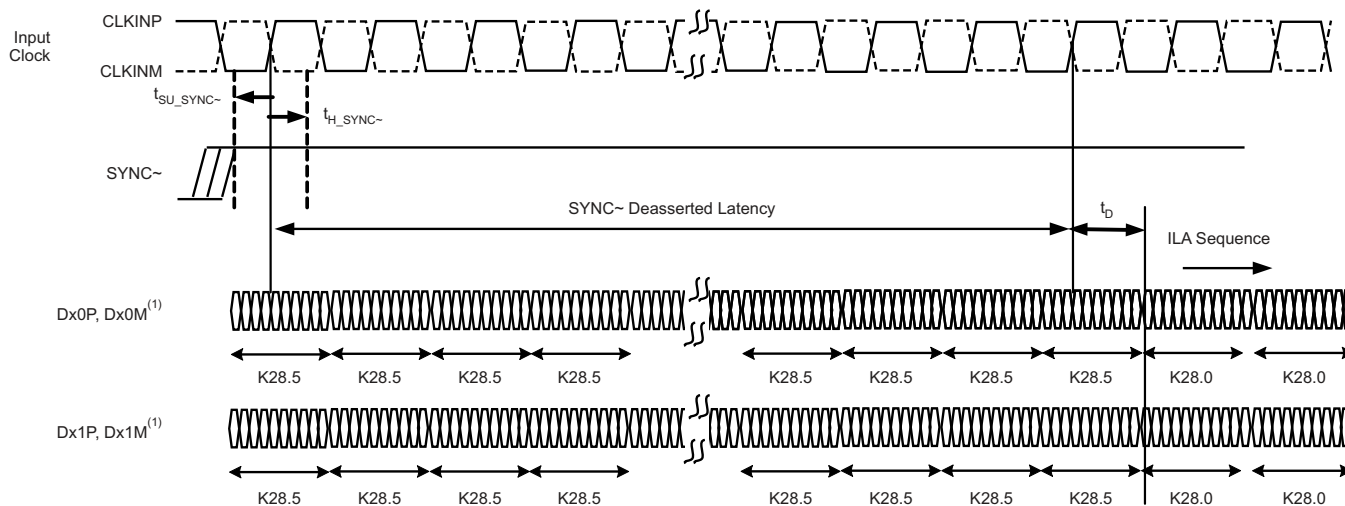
Input Clock

CLKINP

CLKINM

$t_{SU\_SYNC\sim}$

$t_{H\_SYNC\sim}$

SYNC~

SYNC~ Deasserted Latency

$t_D$

ILA Sequence

Dx0P, Dx0M$^{(1)}$

K28.5 K28.5 K28.5 K28.5 K28.5 K28.5 K28.5 K28.5 K28.0 K28.0

Dx1P, Dx1M$^{(1)}$

K28.5 K28.5 K28.5 K28.5 K28.5 K28.5 K28.5 K28.5 K28.0 K28.0